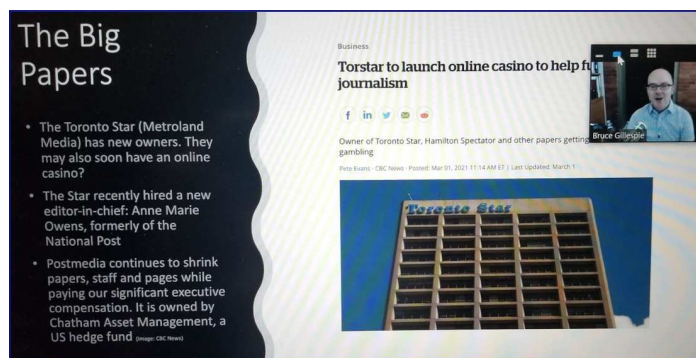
The Big Papers

- The Toronto Star (Metroland Media) has new owners. They may also soon have an online casino?
- The Star recently hired a new editor-in-chief: Anne Marie Owens, formerly of the National Post
- Postmedia continues to shrink papers, staff and pages while paying our significant executive compensation. It is owned by Chatham Asset Management, a US hedge fund (image: CBC News)

Business

Torstar to launch online casino to help fu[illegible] journalism

Owner of Toronto Star, Hamilton Spectator and other papers getting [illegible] gambling

Pete Evans · CBC News · Posted: Mar 01, 2021 11:14 AM ET | Last Updated: March 1

Toronto Star

Bruce Gillespie